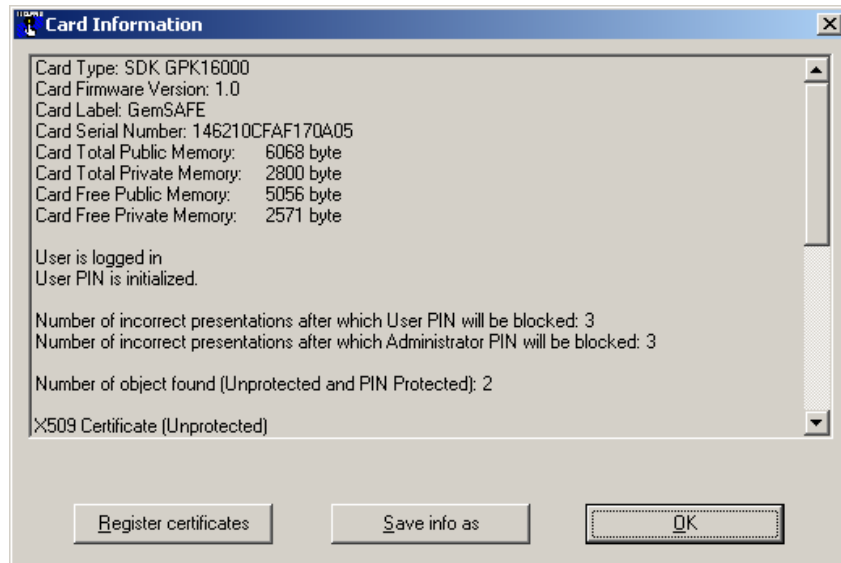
Card Information

Card Type: SDK GPK16000
Card Firmware Version: 1.0
Card Label: GemSAFE
Card Serial Number: 146210CFAF170A05
Card Total Public Memory: 6068 byte
Card Total Private Memory: 2800 byte
Card Free Public Memory: 5056 byte
Card Free Private Memory: 2571 byte

User is logged in
User PIN is initialized.

Number of incorrect presentations after which User PIN will be blocked: 3
Number of incorrect presentations after which Administrator PIN will be blocked: 3

Number of object found (Unprotected and PIN Protected): 2

X509 Certificate (Unprotected)

Register certificates | Save info as | OK